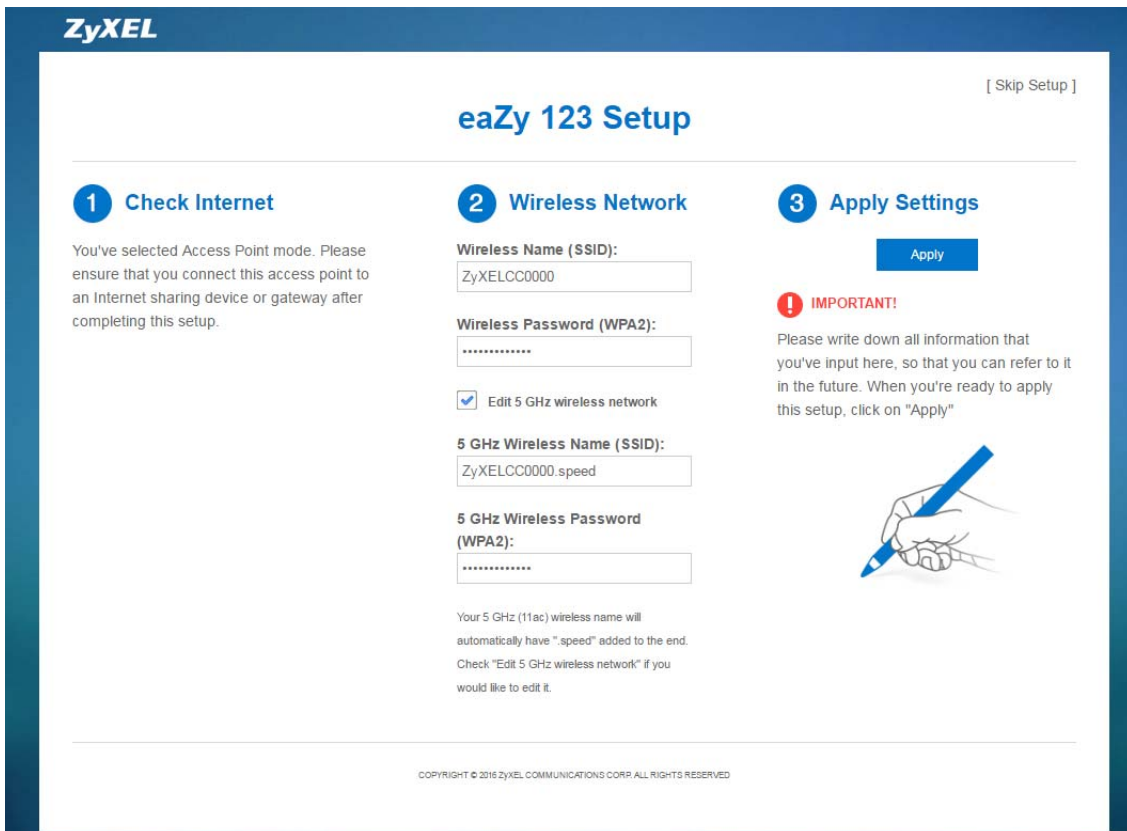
ZyXEL

[ Skip Setup ]

eaZy 123 Setup

1 Check Internet

You've selected Access Point mode. Please ensure that you connect this access point to an Internet sharing device or gateway after completing this setup.

2 Wireless Network

Wireless Name (SSID):

ZyXELCC0000

Wireless Password (WPA2):

•••••••••••••

Edit 5 GHz wireless network

5 GHz Wireless Name (SSID):

ZyXELCC0000.speed

5 GHz Wireless Password (WPA2):

•••••••••••••

Your 5 GHz (11ac) wireless name will automatically have ".speed" added to the end. Check "Edit 5 GHz wireless network" if you would like to edit it.

3 Apply Settings

Apply

IMPORTANT!

Please write down all information that you've input here, so that you can refer to it in the future. When you're ready to apply this setup, click on "Apply"

COPYRIGHT © 2016 ZyXEL COMMUNICATIONS CORP. ALL RIGHTS RESERVED